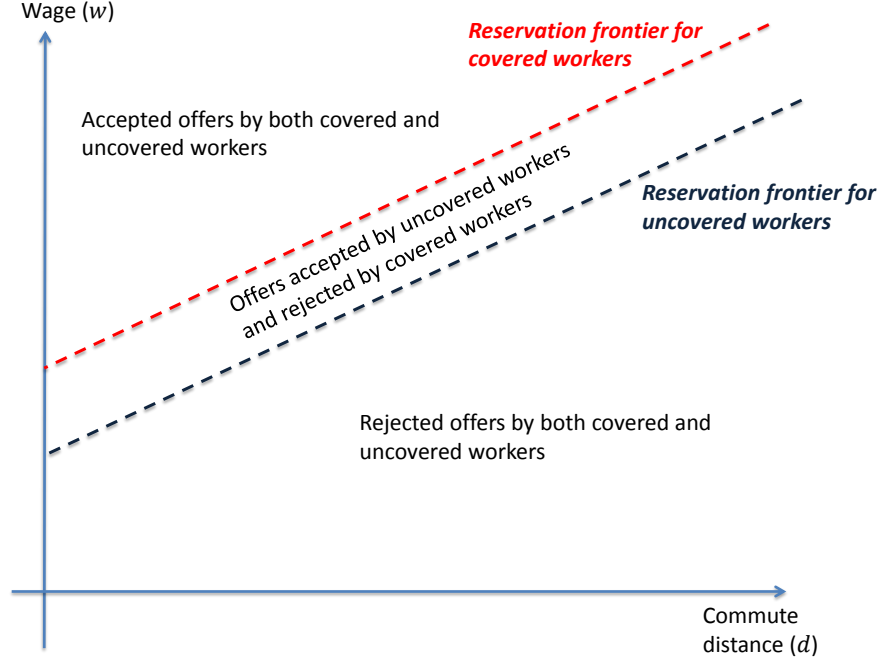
Wage $(w)$

Reservation frontier for covered workers

Accepted offers by both covered and uncovered workers

Offers accepted by uncovered workers and rejected by covered workers

Reservation frontier for uncovered workers

Rejected offers by both covered and uncovered workers

Commute distance $(d)$